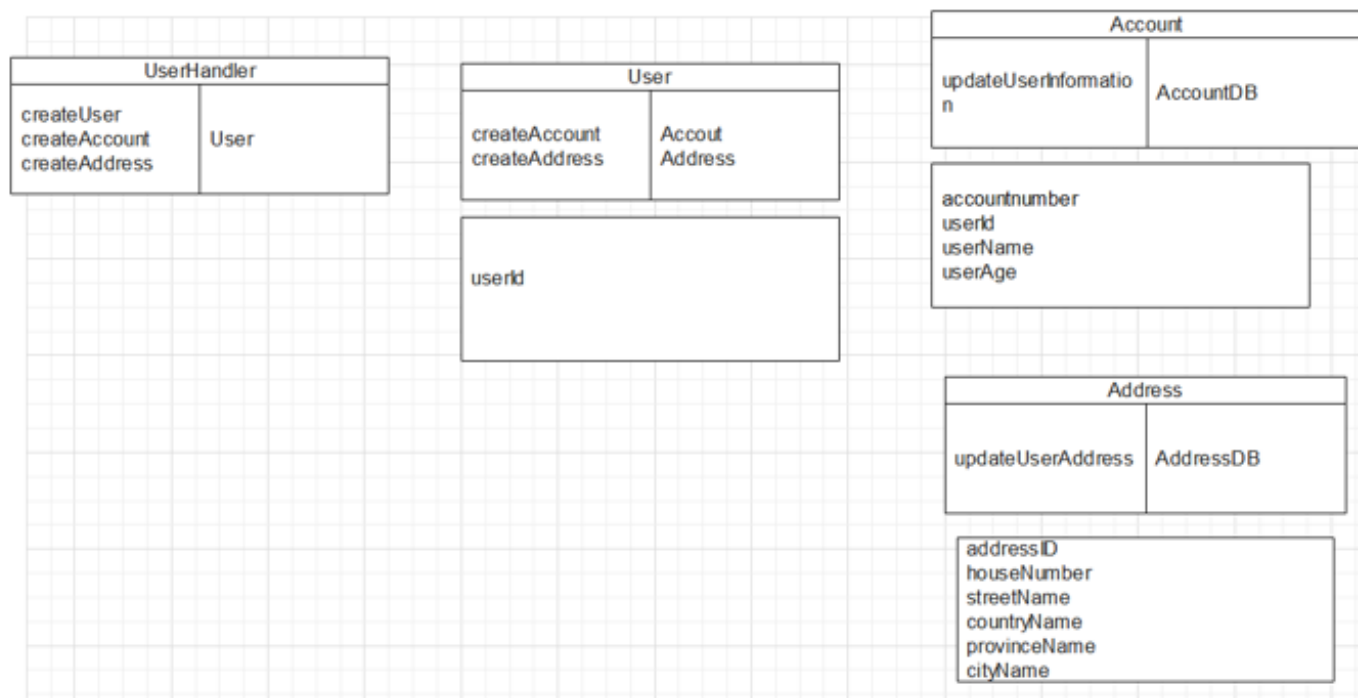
UserHandler

| createUser<br>createAccount<br>createAddress | User |
|---|---|

User

| createAccount<br>createAddress | Accout<br>Address |
|---|---|

userId

Account

| updateUserInformation | AccountDB |
|---|---|

accountnumber
userId
userName
userAge

Address

| updateUserAddress | AddressDB |
|---|---|

addressID
houseNumber
streetName
countryName
provinceName
cityName